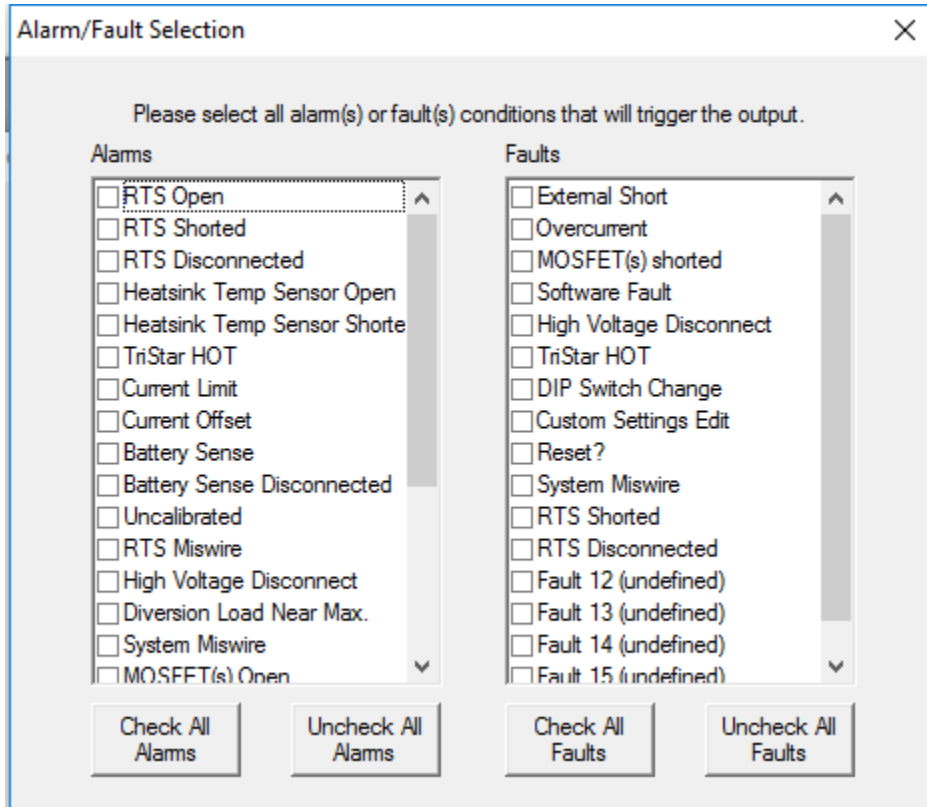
Alarm/Fault Selection

X

Please select all alarm(s) or fault(s) conditions that will trigger the output.

Alarms

RTS Open
RTS Shorted
RTS Disconnected
Heatsink Temp Sensor Open
Heatsink Temp Sensor Shorte
TriStar HOT
Current Limit
Current Offset
Battery Sense
Battery Sense Disconnected
Uncalibrated
RTS Miswire
High Voltage Disconnect
Diversion Load Near Max.
System Miswire
MOSFET(s) Open

Faults

External Short
Overcurrent
MOSFET(s) shorted
Software Fault
High Voltage Disconnect
TriStar HOT
DIP Switch Change
Custom Settings Edit
Reset?
System Miswire
RTS Shorted
RTS Disconnected
Fault 12 (undefined)
Fault 13 (undefined)
Fault 14 (undefined)
Fault 15 (undefined)

Check All Alarms

Uncheck All Alarms

Check All Faults

Uncheck All Faults